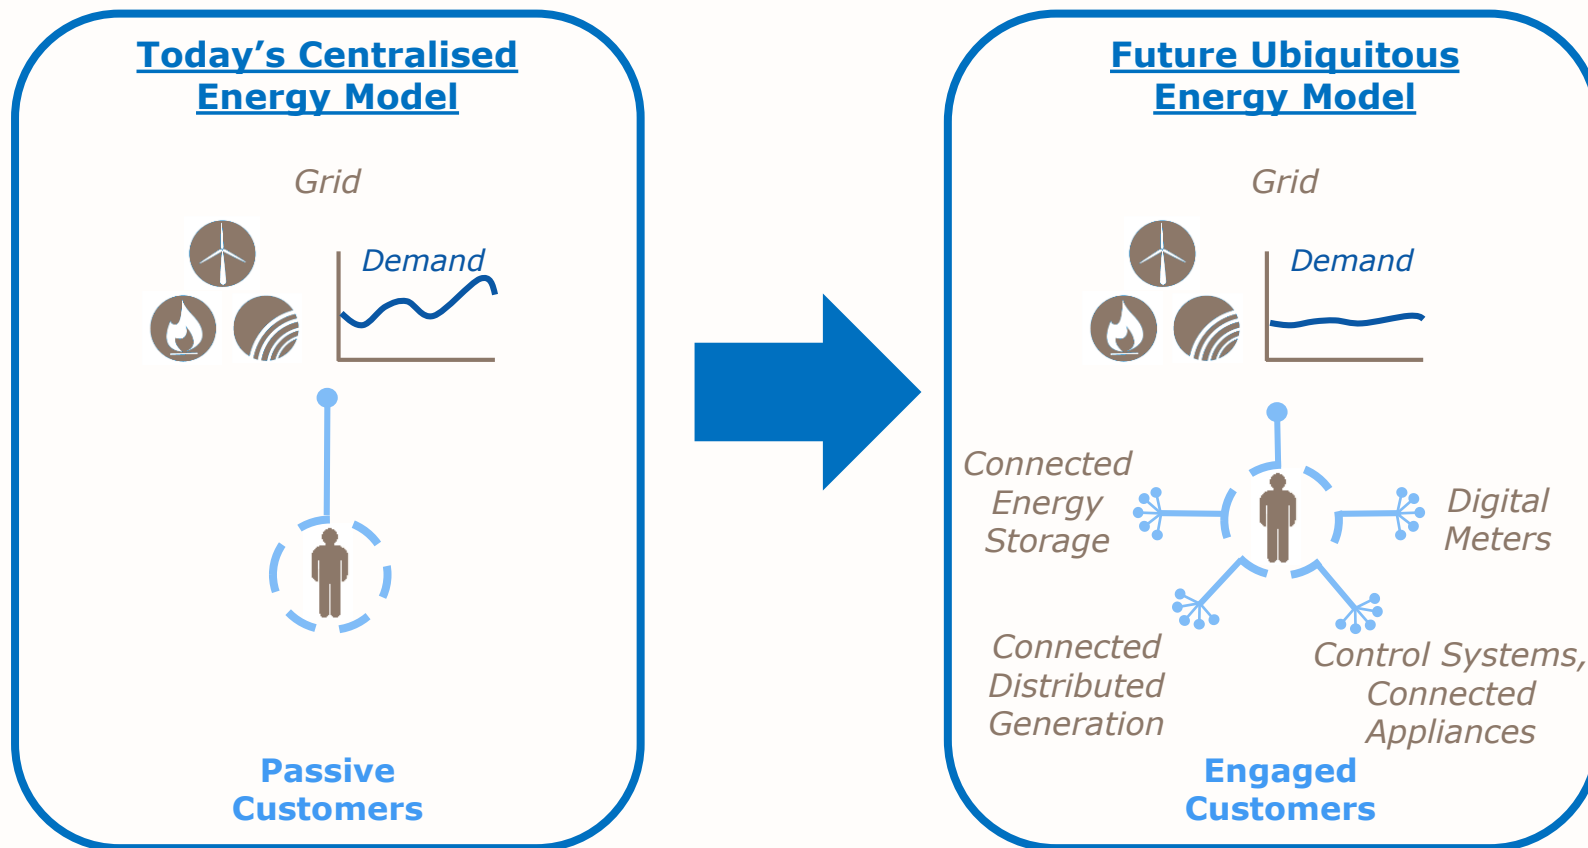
Today’s Centralised Energy Model

Grid

Demand

Passive Customers

Future Ubiquitous Energy Model

Grid

Demand

Connected Energy Storage

Digital Meters

Connected Distributed Generation

Control Systems, Connected Appliances

Engaged Customers